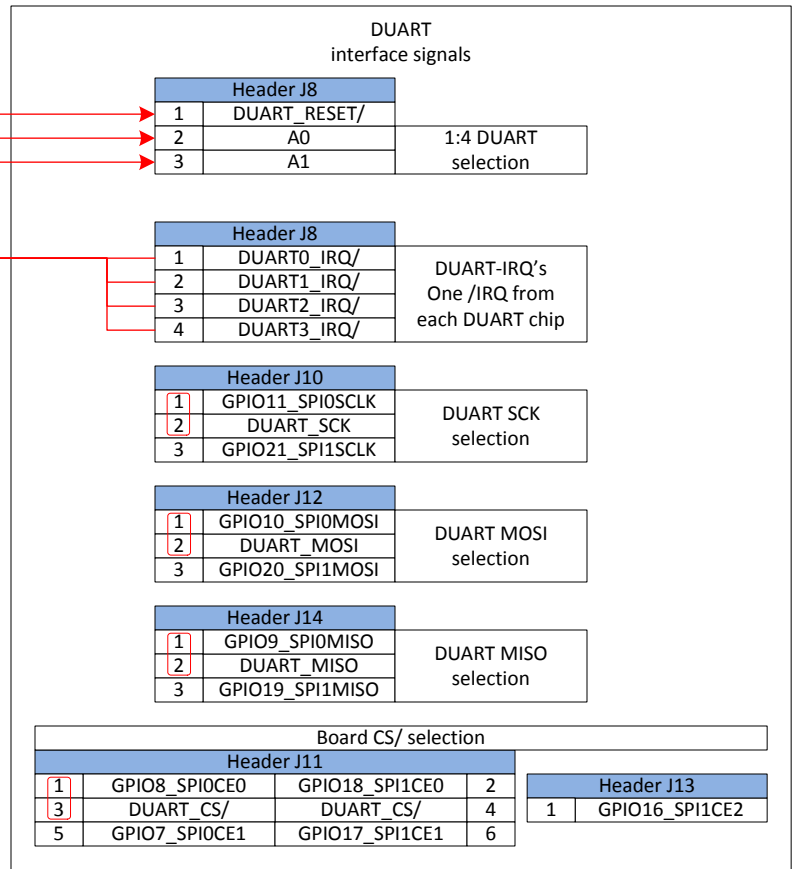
DUART
interface signals

| Header J8 | | |
|---|---|---|
| 1 | DUART_RESET/ | |
| 2 | A0 | 1:4 DUART selection |
| 3 | A1 | |

| Header J8 | | |
|---|---|---|
| 1 | DUART0_IRQ/ | DUART-IRQ's One /IRQ from each DUART chip |
| 2 | DUART1_IRQ/ | |
| 3 | DUART2_IRQ/ | |
| 4 | DUART3_IRQ/ | |

| Header J10 | | |
|---|---|---|
| 1 | GPIO11_SPI0SCLK | DUART SCK selection |
| 2 | DUART_SCK | |
| 3 | GPIO21_SPI1SCLK | |

| Header J12 | | |
|---|---|---|
| 1 | GPIO10_SPI0MOSI | DUART MOSI selection |
| 2 | DUART_MOSI | |
| 3 | GPIO20_SPI1MOSI | |

| Header J14 | | |
|---|---|---|
| 1 | GPIO9_SPI0MISO | DUART MISO selection |
| 2 | DUART_MISO | |
| 3 | GPIO19_SPI1MISO | |

Board CS/ selection

| Header J11 | | | |
|---|---|---|---|
| 1 | GPIO8_SPI0CE0 | GPIO18_SPI1CE0 | 2 |
| 3 | DUART_CS/ | DUART_CS/ | 4 |
| 5 | GPIO7_SPI0CE1 | GPIO17_SPI1CE1 | 6 |

| Header J13 | |
|---|---|
| 1 | GPIO16_SPI1CE2 |